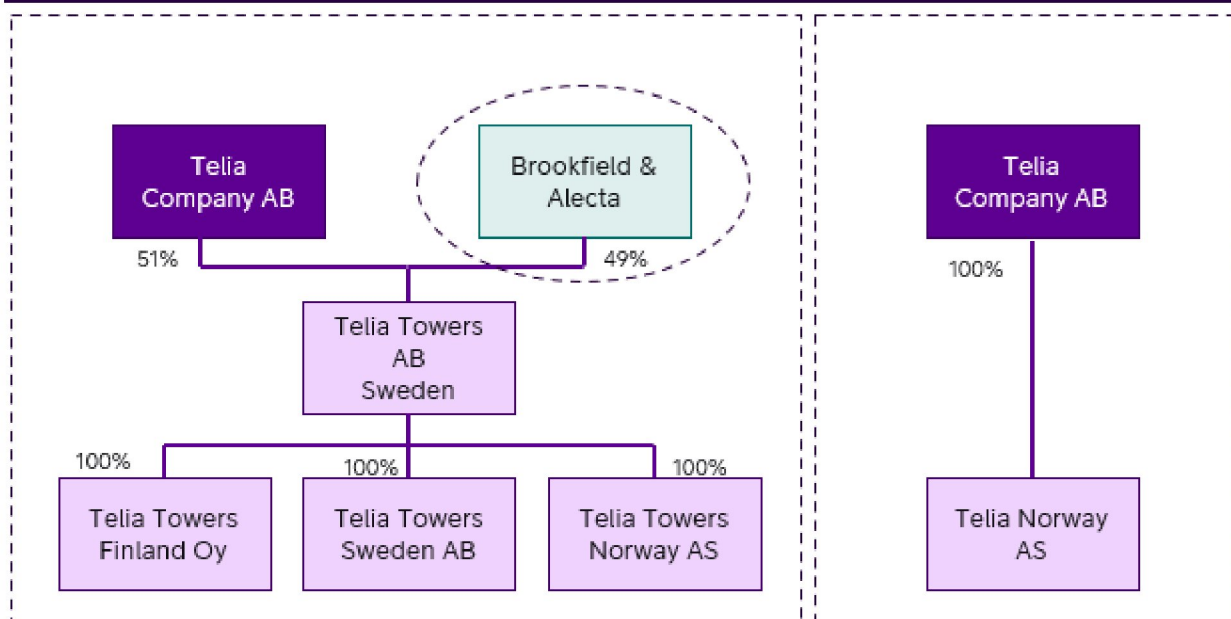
Telia Company AB

Brookfield & Alecta

51%

49%

Telia Towers AB Sweden

100%

100%

100%

Telia Towers Finland Oy

Telia Towers Sweden AB

Telia Towers Norway AS

Telia Company AB

100%

Telia Norway AS